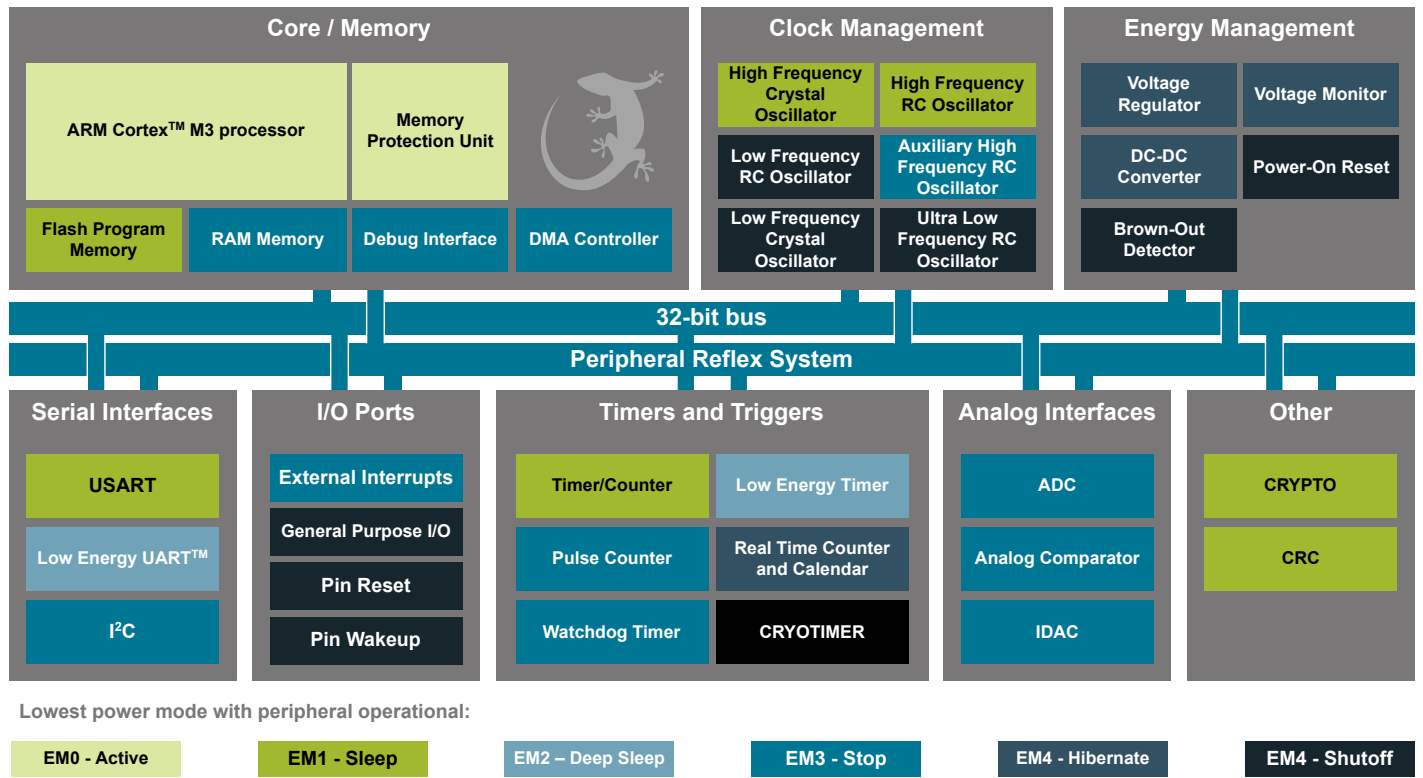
Core / Memory

ARM Cortex$^{TM}$ M3 processor

Memory Protection Unit

Flash Program Memory

RAM Memory

Debug Interface

DMA Controller

Clock Management

High Frequency Crystal Oscillator

High Frequency RC Oscillator

Low Frequency RC Oscillator

Auxiliary High Frequency RC Oscillator

Low Frequency Crystal Oscillator

Ultra Low Frequency RC Oscillator

Energy Management

Voltage Regulator

Voltage Monitor

DC-DC Converter

Power-On Reset

Brown-Out Detector

32-bit bus

Peripheral Reflex System

Serial Interfaces

USART

Low Energy UART$^{TM}$

I$^2$C

I/O Ports

External Interrupts

General Purpose I/O

Pin Reset

Pin Wakeup

Timers and Triggers

Timer/Counter

Low Energy Timer

Pulse Counter

Real Time Counter and Calendar

Watchdog Timer

CRYOTIMER

Analog Interfaces

ADC

Analog Comparator

IDAC

Other

CRYPTO

CRC

Lowest power mode with peripheral operational:

EM0 - Active

EM1 - Sleep

EM2 – Deep Sleep

EM3 - Stop

EM4 - Hibernate

EM4 - Shutoff